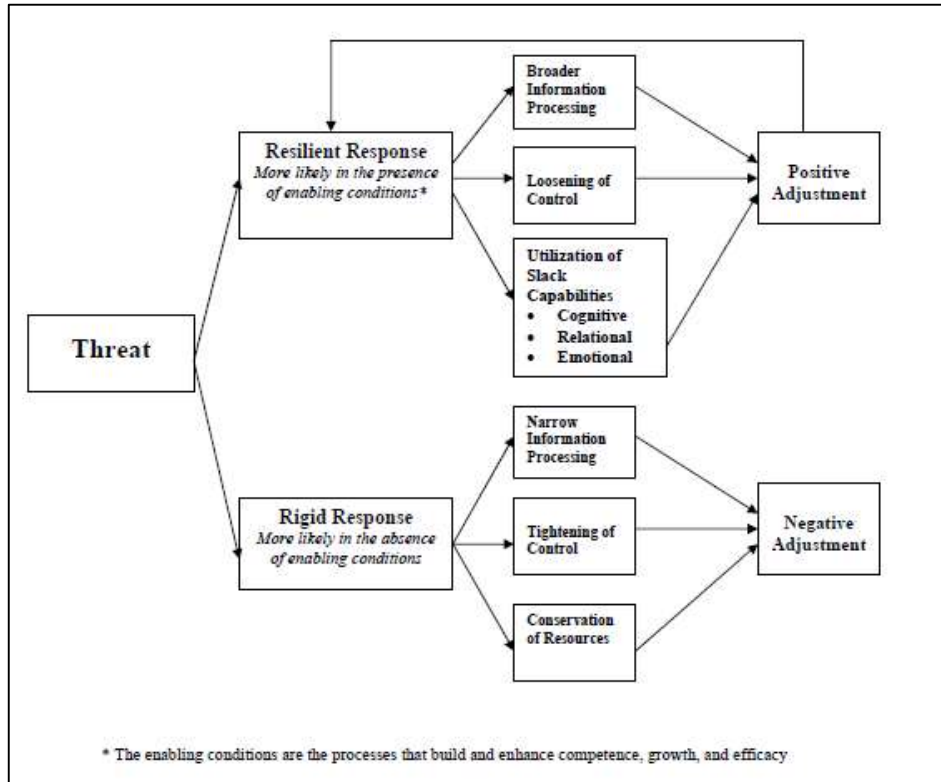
Threat

Resilient Response
More likely in the presence of enabling conditions*

Broader Information Processing

Loosening of Control

Utilization of Slack Capabilities
- Cognitive
- Relational
- Emotional

Positive Adjustment

Rigid Response
More likely in the absence of enabling conditions

Narrow Information Processing

Tightening of Control

Conservation of Resources

Negative Adjustment

* The enabling conditions are the processes that build and enhance competence, growth, and efficacy